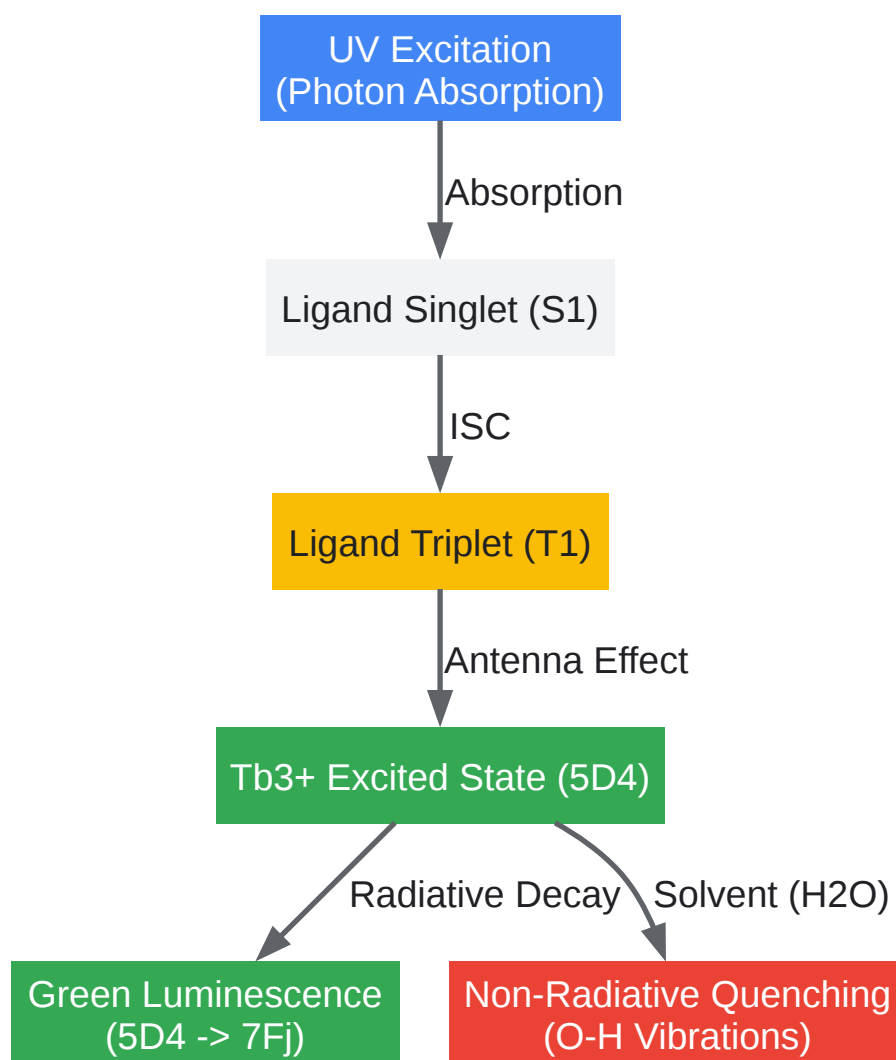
UV Excitation
(Photon Absorption)

Absorption

Ligand Singlet (S1)

ISC

Ligand Triplet (T1)

Antenna Effect

Tb3+ Excited State (5D4)

Radiative Decay

Solvent (H2O)

Green Luminescence
(5D4 -> 7Fj)

Non-Radiative Quenching
(O-H Vibrations)